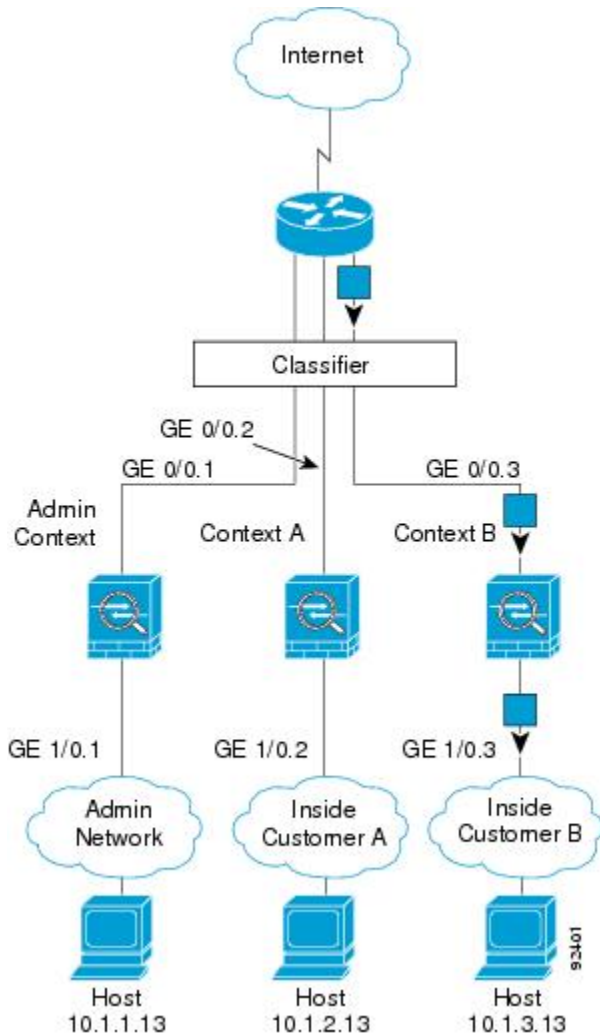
Internet

Classifier

GE 0/0.2

GE 0/0.1

GE 0/0.3

Admin Context

Context A

Context B

GE 1/0.1

GE 1/0.2

GE 1/0.3

Admin Network

Inside Customer A

Inside Customer B

Host 10.1.1.13

Host 10.1.2.13

Host 10.1.3.13

92401